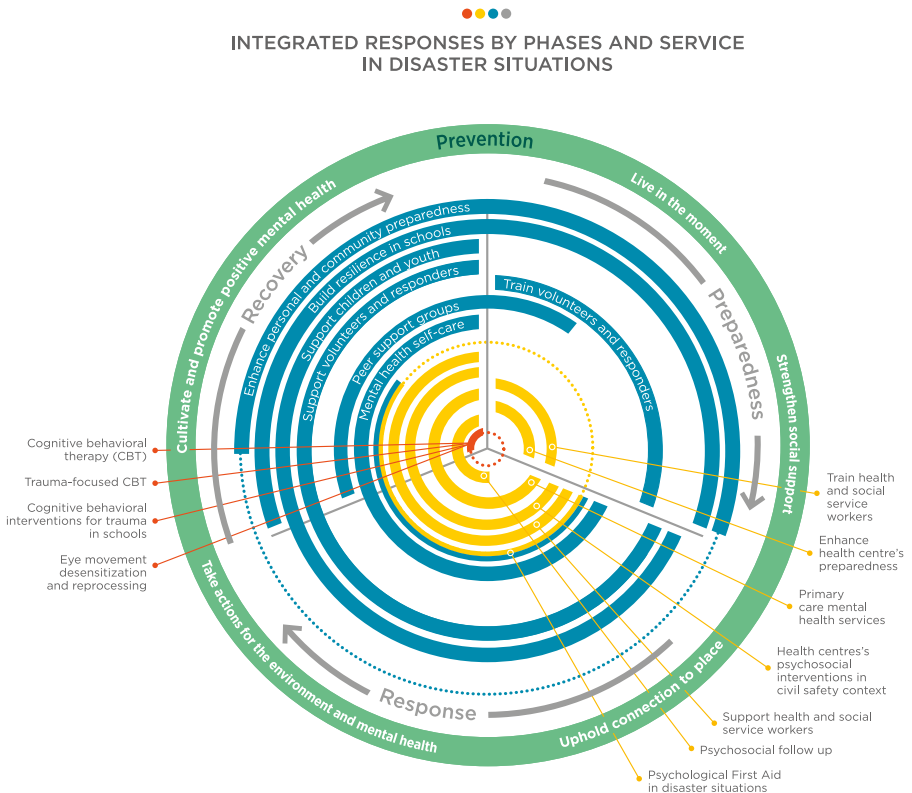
INTEGRATED RESPONSES BY PHASES AND SERVICE IN DISASTER SITUATIONS

Prevention

Live in the moment

Strengthen social support

Uphold connection to place

Take actions for the environment and mental health

Cultivate and promote positive mental health

Recovery

Preparedness

Response

Enhance personal and community preparedness

Build resilience in schools

Support children and youth

Support volunteers and responders

Peer support groups

Mental health self-care

Train volunteers and responders

Cognitive behavioral therapy (CBT)

Trauma-focused CBT

Cognitive behavioral interventions for trauma in schools

Eye movement desensitization and reprocessing

Train health and social service workers

Enhance health centre's preparedness

Primary care mental health services

Health centres's psychosocial interventions in civil safety context

Support health and social service workers

Psychosocial follow up

Psychological First Aid in disaster situations